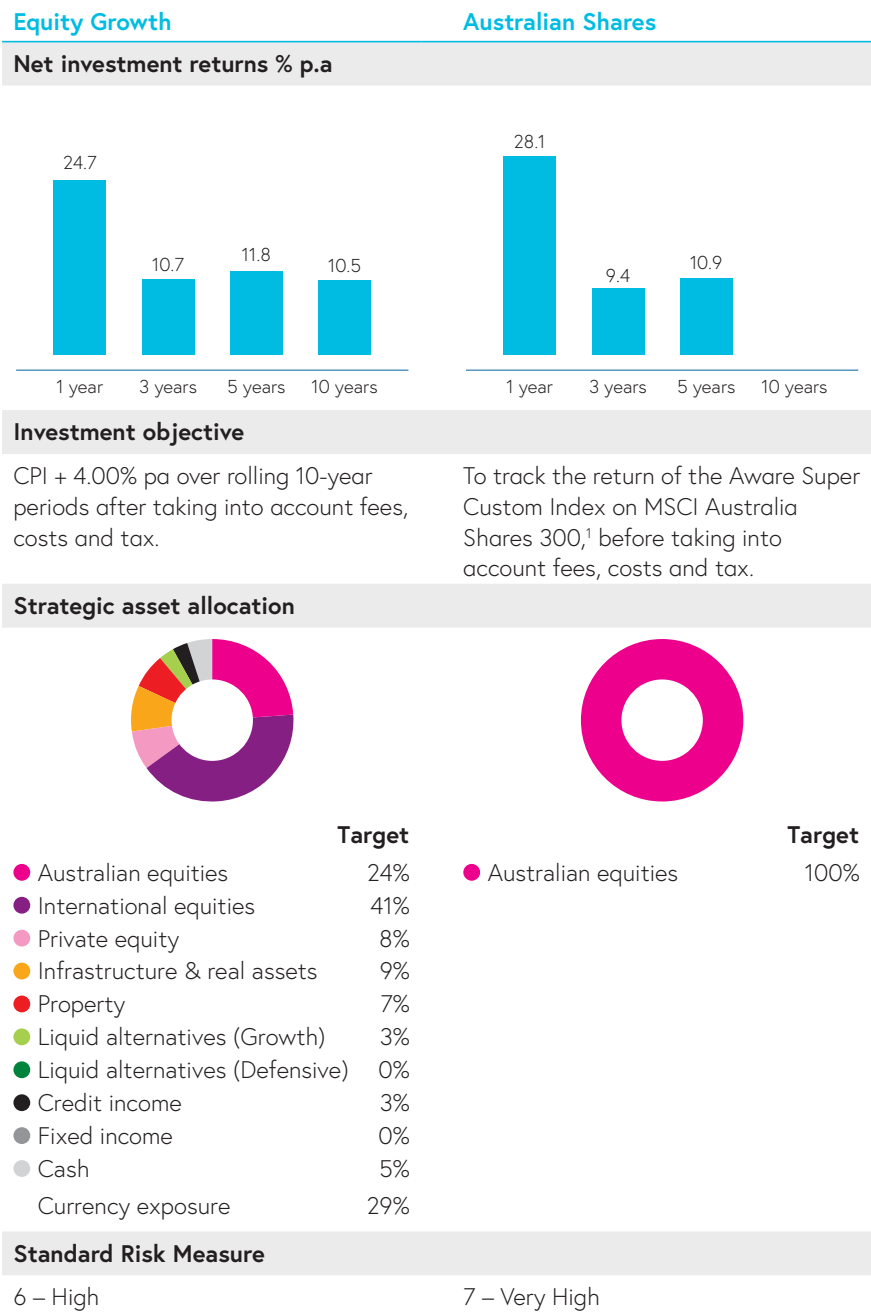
Equity Growth

Australian Shares

Net investment returns % p.a

24.7
10.7
11.8
10.5
1 year 3 years 5 years 10 years

28.1
9.4
10.9
1 year 3 years 5 years 10 years

Investment objective

CPI + 4.00% pa over rolling 10-year periods after taking into account fees, costs and tax.

To track the return of the Aware Super Custom Index on MSCI Australia Shares 300,$^1$ before taking into account fees, costs and tax.

Strategic asset allocation

| | Target |
|---|---|
| Australian equities | 24% |
| International equities | 41% |
| Private equity | 8% |
| Infrastructure & real assets | 9% |
| Property | 7% |
| Liquid alternatives (Growth) | 3% |
| Liquid alternatives (Defensive) | 0% |
| Credit income | 3% |
| Fixed income | 0% |
| Cash | 5% |
| Currency exposure | 29% |

| | Target |
|---|---|
| Australian equities | 100% |

Standard Risk Measure

6 – High

7 – Very High